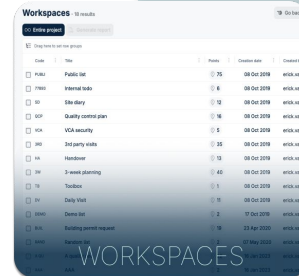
Workspaces - 18 results

Go back

Entire project

Drag here to set row groups

| Code | Title | Points | Creation date | Created b |
|---|---|---|---|---|
| PUBLI | Public list | 75 | 08 Oct 2019 | erick.xa |
| ITODO | Internal todo | 8 | 08 Oct 2019 | erick.xa |
| SD | Site diary | 12 | 08 Oct 2019 | erick.xa |
| QCP | Quality control plan | 16 | 08 Oct 2019 | erick.xa |
| VCA | VCA security | 5 | 08 Oct 2019 | erick.xa |
| 3RD | 3rd party visits | 35 | 08 Oct 2019 | erick.xa |
| HA | Handover | 13 | 08 Oct 2019 | erick.xa |
| 3W | 3-week planning | 40 | 08 Oct 2019 | erick.xa |
| TB | Toolbox | 1 | 08 Oct 2019 | erick.xa |
| DV | Daily Visit | 11 | 08 Oct 2019 | erick.xa |
| DEMO | Demo list | 2 | 17 Oct 2019 | erick.xa |
| B.. | Building permit request | 15 | 23 Apr 2020 | erick.xa |
| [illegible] | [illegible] | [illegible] | 07 May 2020 | erick.xa |

WORKSPACES